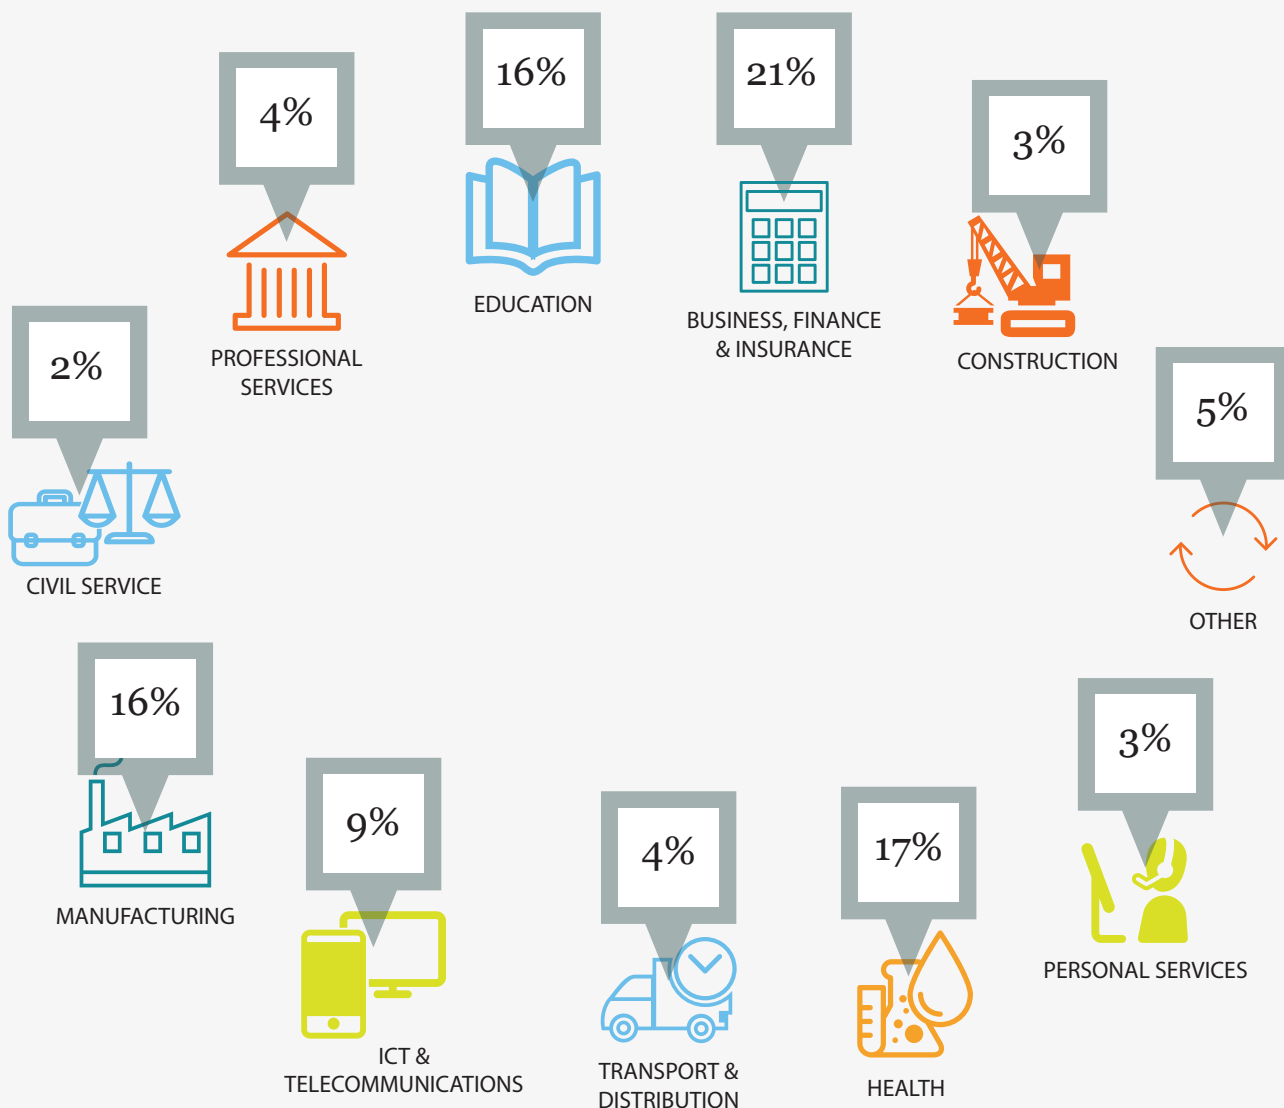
4%
PROFESSIONAL SERVICES

16%
EDUCATION

21%
BUSINESS, FINANCE & INSURANCE

3%
CONSTRUCTION

2%
CIVIL SERVICE

5%
OTHER

16%
MANUFACTURING

9%
ICT & TELECOMMUNICATIONS

4%
TRANSPORT & DISTRIBUTION

17%
HEALTH

3%
PERSONAL SERVICES